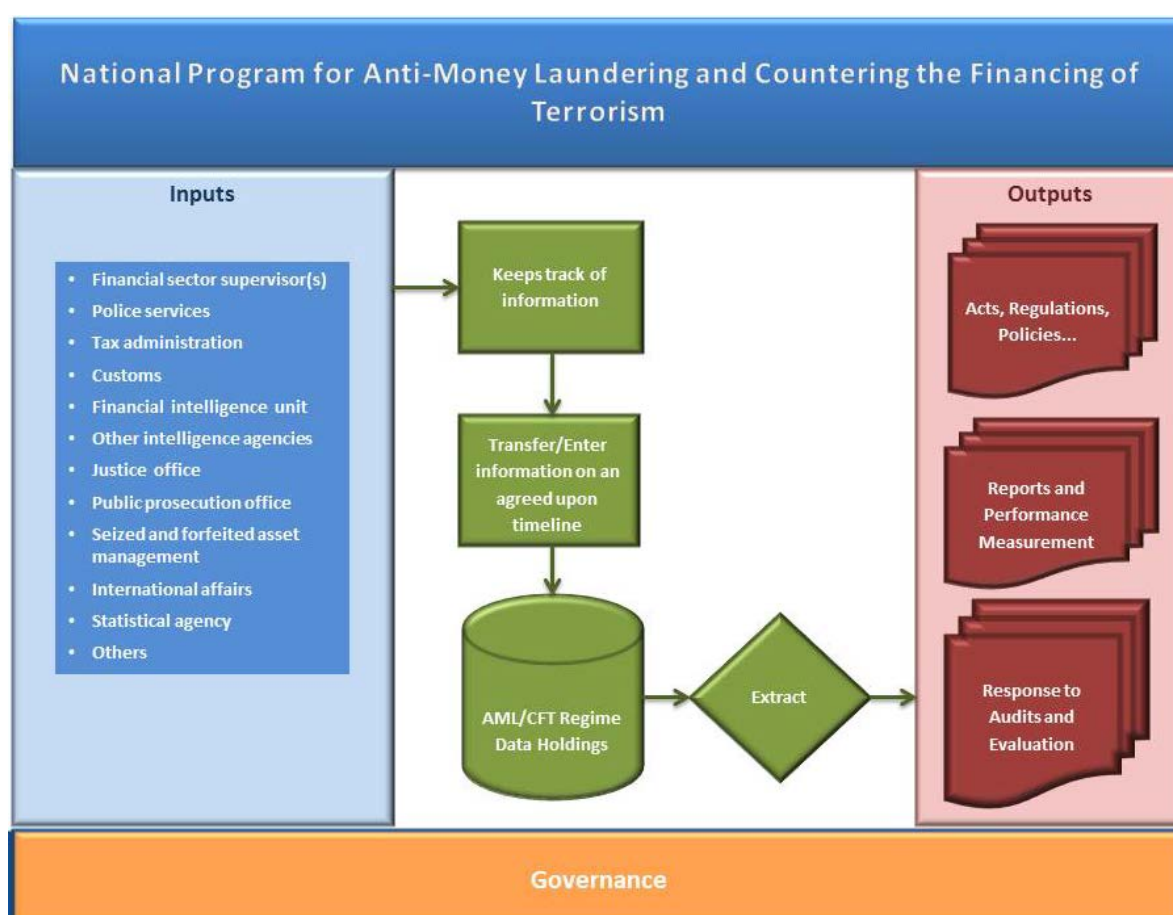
National Program for Anti-Money Laundering and Countering the Financing of Terrorism

Inputs

- Financial sector supervisor(s)
- Police services
- Tax administration
- Customs
- Financial intelligence unit
- Other intelligence agencies
- Justice office
- Public prosecution office
- Seized and forfeited asset management
- International affairs
- Statistical agency
- Others

Keeps track of information

Transfer/Enter information on an agreed upon timeline

AML/CFT Regime Data Holdings

Extract

Outputs

Acts, Regulations, Policies...

Reports and Performance Measurement

Response to Audits and Evaluation

Governance